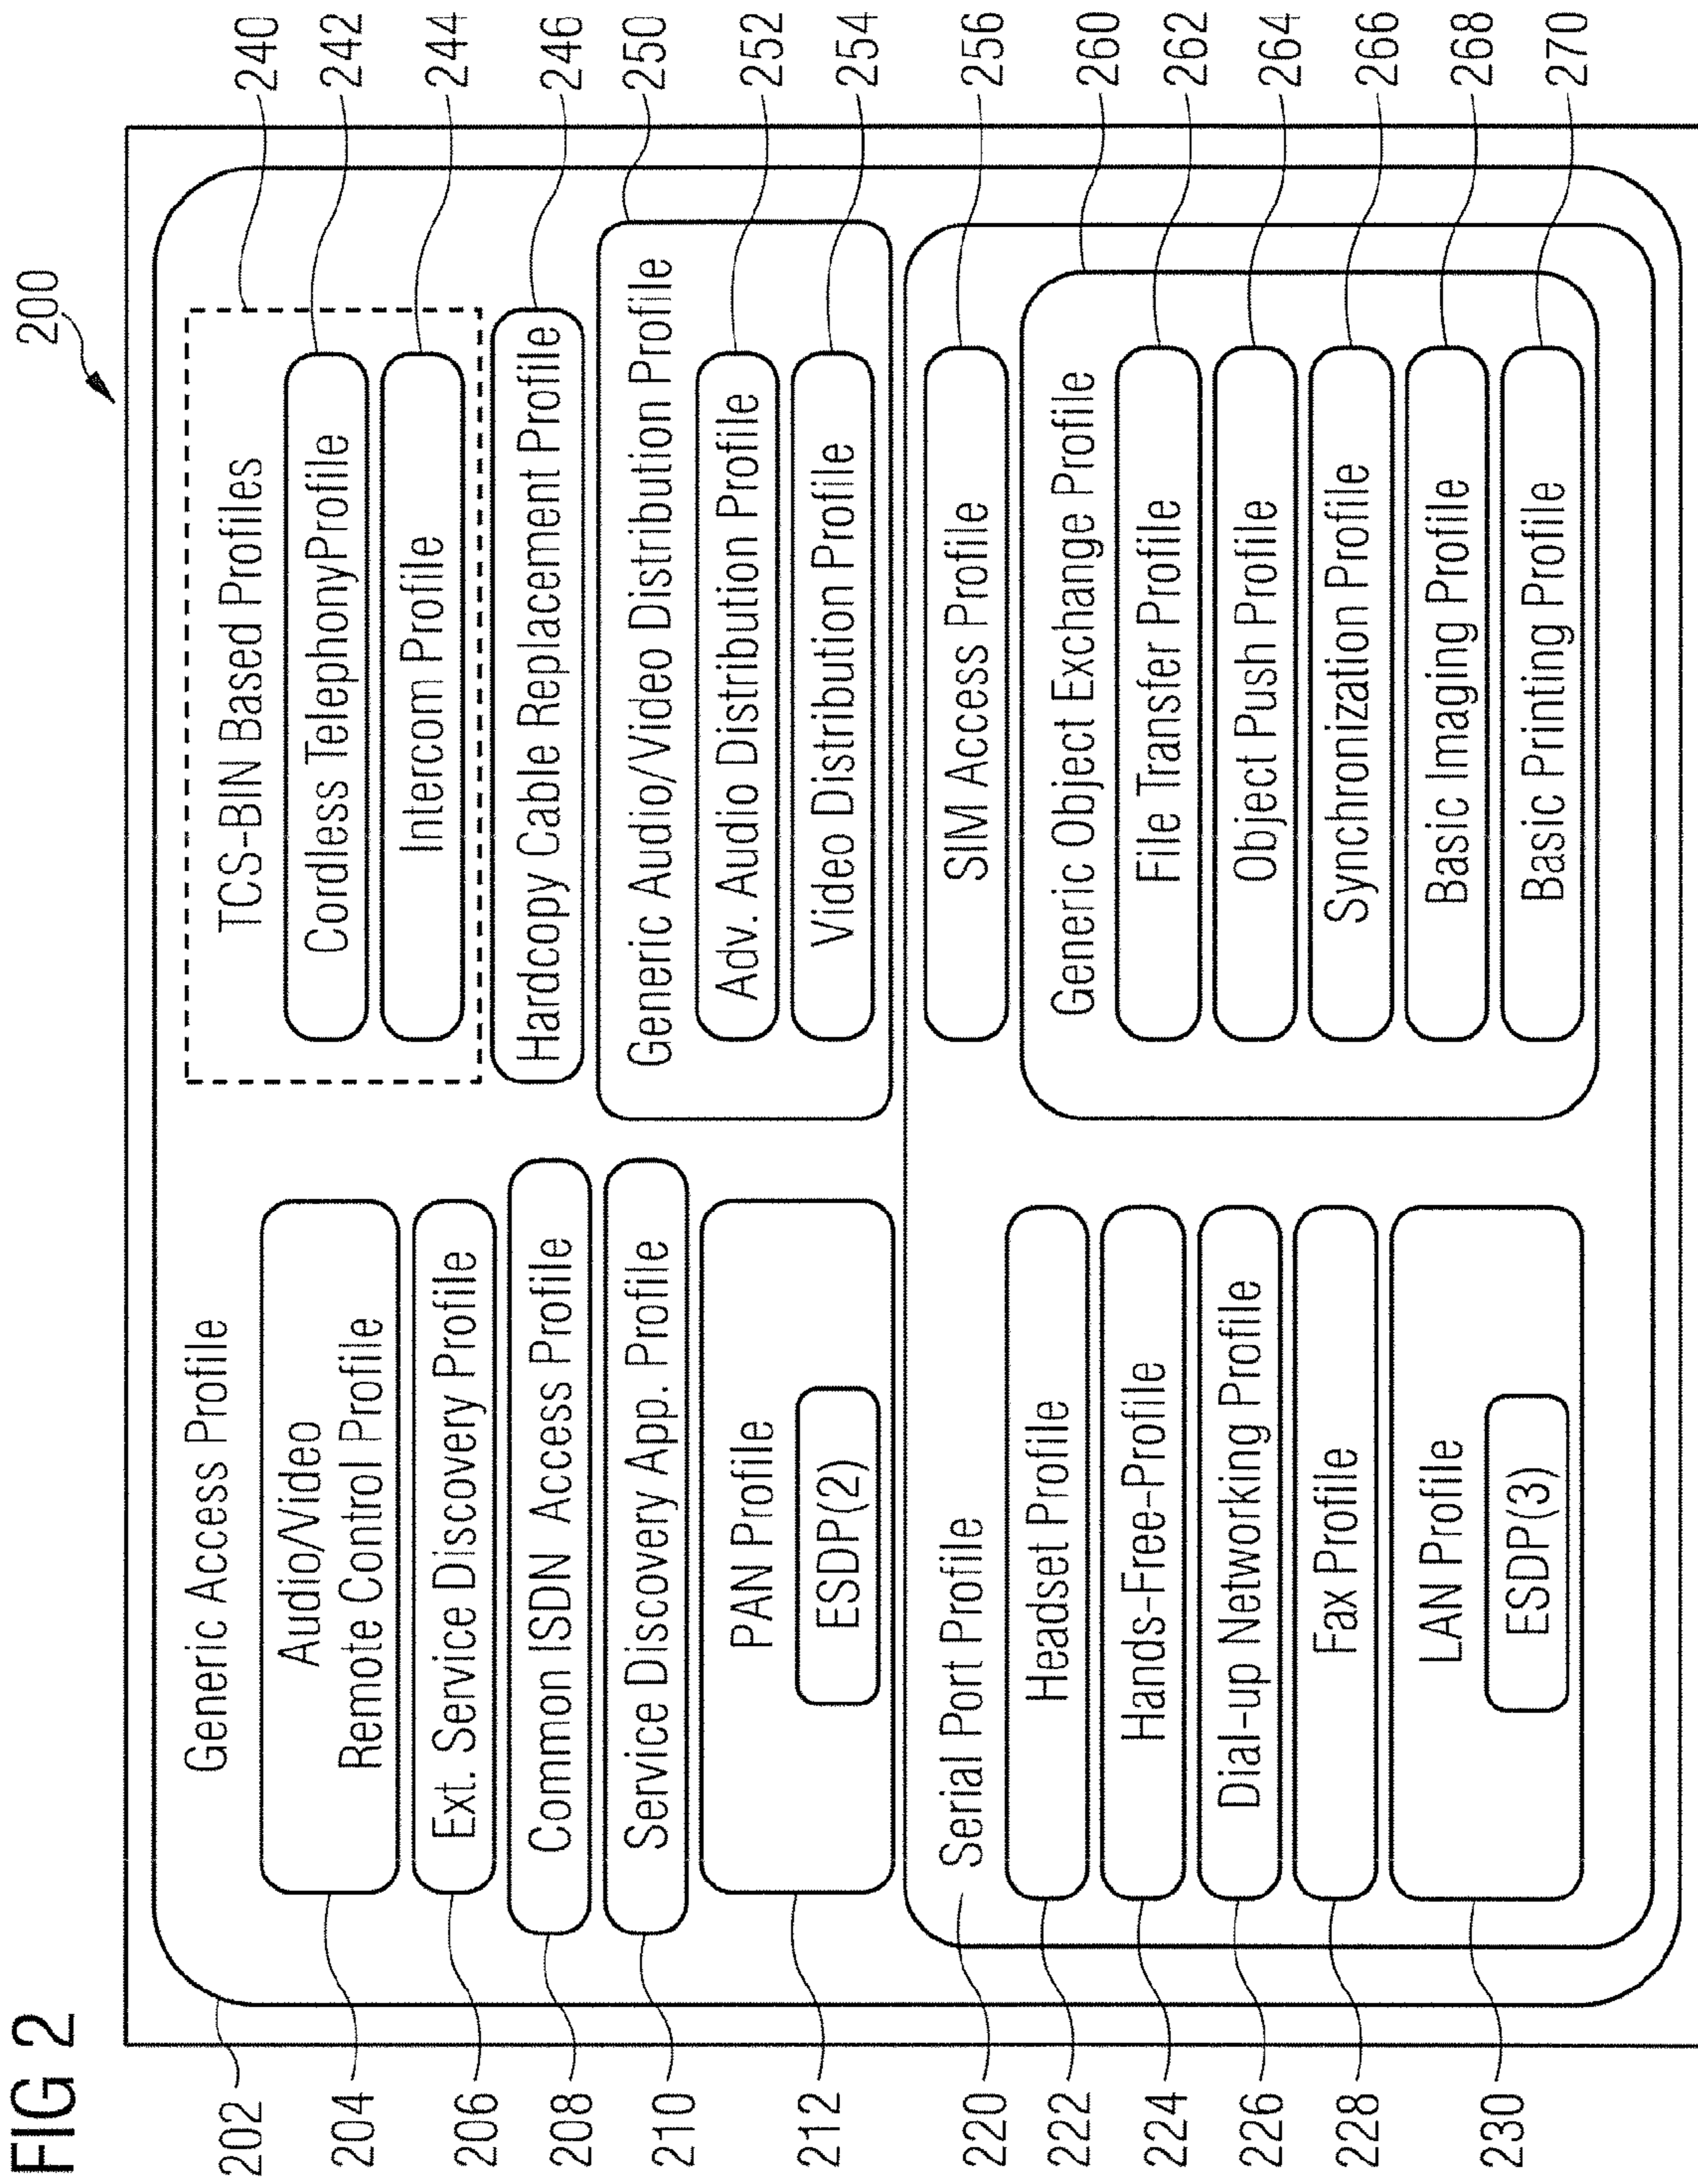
FIG 2

200

Generic Access Profile

Audio/Video Remote Control Profile

Ext. Service Discovery Profile

Common ISDN Access Profile

Service Discovery App. Profile

PAN Profile

ESDP(2)

TCS-BIN Based Profiles

Cordless TelephonyProfile

Intercom Profile

Hardcopy Cable Replacement Profile

Generic Audio/Video Distribution Profile

Adv. Audio Distribution Profile

Video Distribution Profile

Serial Port Profile

Headset Profile

Hands-Free-Profile

Dial-up Networking Profile

Fax Profile

LAN Profile

ESDP(3)

SIM Access Profile

Generic Object Exchange Profile

File Transfer Profile

Object Push Profile

Synchronization Profile

Basic Imaging Profile

Basic Printing Profile

202
204
206
208
210
212
220
222
224
226
228
230

240
242
244
246
250
252
254
256
260
262
264
266
268
270